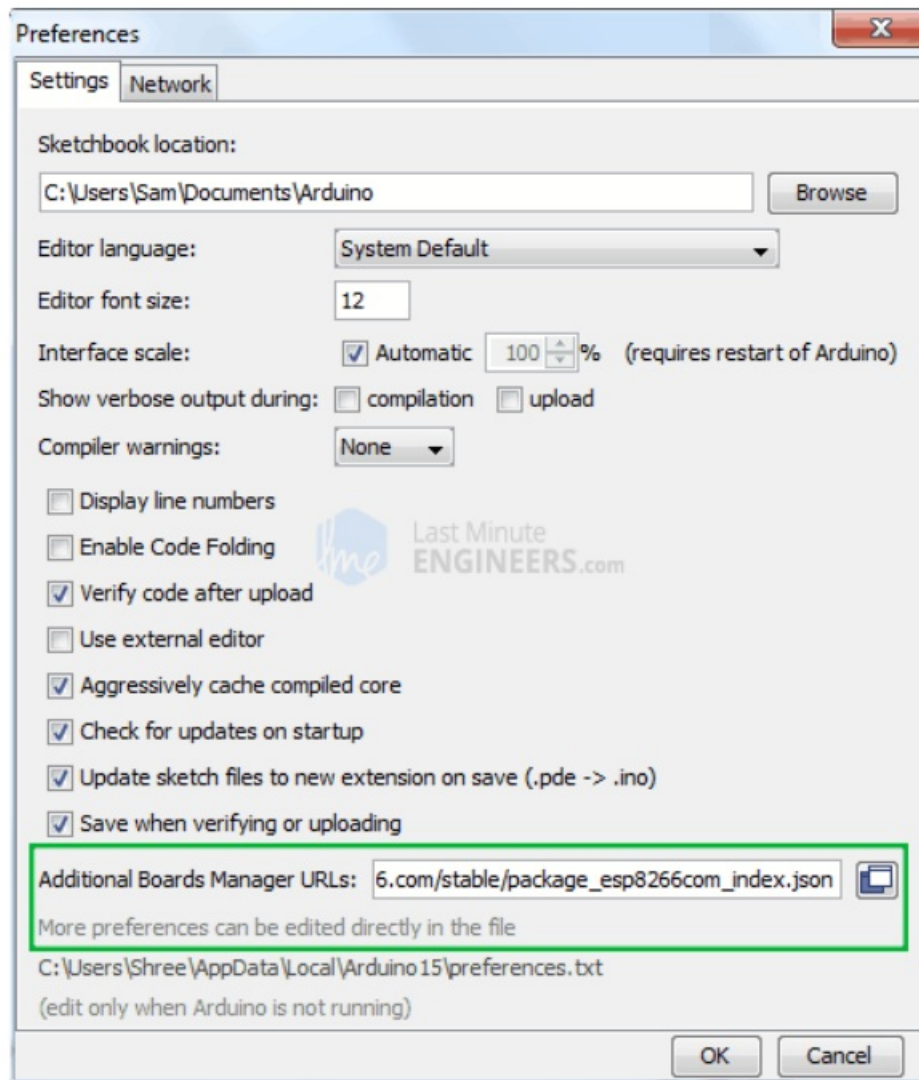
Preferences

Settings Network

Sketchbook location:

C:\Users\Sam\Documents\Arduino

Browse

Editor language: System Default

Editor font size: 12

Interface scale: Automatic 100 % (requires restart of Arduino)

Show verbose output during: compilation upload

Compiler warnings: None

Display line numbers

Enable Code Folding

Verify code after upload

Use external editor

Aggressively cache compiled core

Check for updates on startup

Update sketch files to new extension on save (.pde -> .ino)

Save when verifying or uploading

Last Minute ENGINEERS.com

Additional Boards Manager URLs: 6.com/stable/package_esp8266com_index.json

More preferences can be edited directly in the file

C:\Users\Shree\AppData\Local\Arduino15\preferences.txt

(edit only when Arduino is not running)

OK Cancel